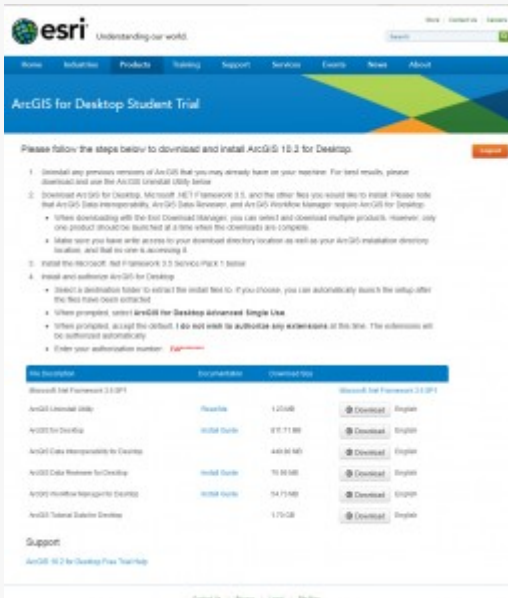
esri Understanding our world.

Store | Contact Us | Careers

Search

Home Industries Products Training Support Services Events News About

ArcGIS for Desktop Student Trial

Please follow the steps below to download and install ArcGIS 10.2 for Desktop.

Logout

1. Uninstall any previous versions of ArcGIS that you may already have on your machine. For best results, please download and use the ArcGIS Uninstall Utility below.

2. Download ArcGIS for Desktop, Microsoft .NET Framework 3.5, and the other files you would like to install. Please note that ArcGIS Data Interoperability, ArcGIS Data Reviewer, and ArcGIS Workflow Manager require ArcGIS for Desktop.
- When downloading with the Esri Download Manager, you can select and download multiple products. However, only one product should be launched at a time when the downloads are complete.
- Make sure you have write access to your download directory location as well as your ArcGIS installation directory location, and that no one is accessing it.

3. Install the Microsoft .Net Framework 3.5 Service Pack 1 below.

4. Install and authorize ArcGIS for Desktop
- Select a destination folder to extract the install files to. If you choose, you can automatically launch the setup after the files have been extracted.
- When prompted, select ArcGIS for Desktop Advanced Single Use.
- When prompted, accept the default. I do not wish to authorize any extensions at this time. The extensions will be authorized automatically.
- Enter your authorization number: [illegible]

| File Description | Documentation | Download Size | |
|---|---|---|---|
| Microsoft .Net Framework 3.5 SP1 | | | Microsoft .Net Framework 3.5 SP1 |
| ArcGIS Uninstall Utility | Readme | 1.23 MB | Download English |
| ArcGIS for Desktop | Install Guide | 911.71 MB | Download English |
| ArcGIS Data Interoperability for Desktop | | 449.90 MB | Download English |
| ArcGIS Data Reviewer for Desktop | Install Guide | 75.90 MB | Download English |
| ArcGIS Workflow Manager for Desktop | Install Guide | 54.73 MB | Download English |
| ArcGIS Tutorial Data for Desktop | | 1.73 GB | Download English |

Support

ArcGIS 10.2 for Desktop Free Trial Help

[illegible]